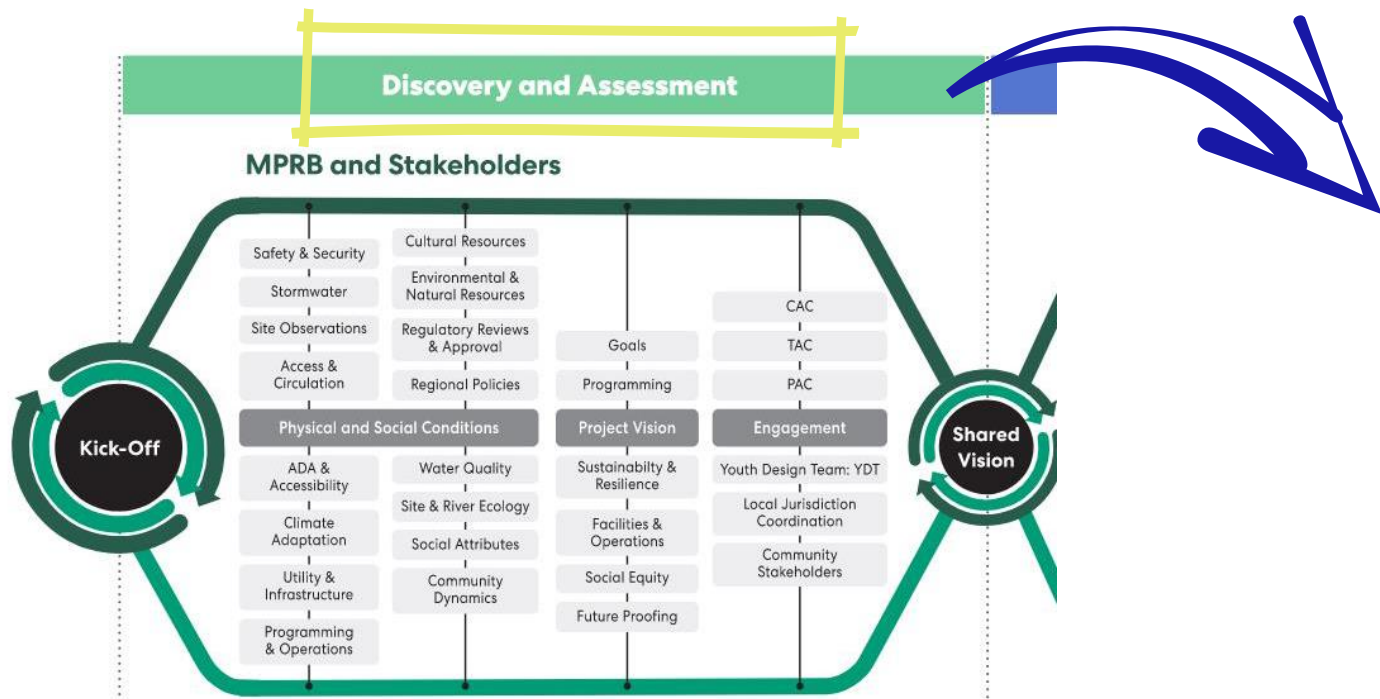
Discovery and Assessment

MPRB and Stakeholders

Kick-Off

Safety & Security
Stormwater
Site Observations
Access & Circulation

Cultural Resources
Environmental & Natural Resources
Regulatory Reviews & Approval
Regional Policies

Physical and Social Conditions

ADA & Accessibility
Climate Adaptation
Utility & Infrastructure
Programming & Operations

Water Quality
Site & River Ecology
Social Attributes
Community Dynamics

Goals
Programming

Project Vision

Sustainabilty & Resilience
Facilities & Operations
Social Equity
Future Proofing

CAC
TAC
PAC

Engagement

Youth Design Team: YDT
Local Jurisdiction Coordination
Community Stakeholders

Shared Vision